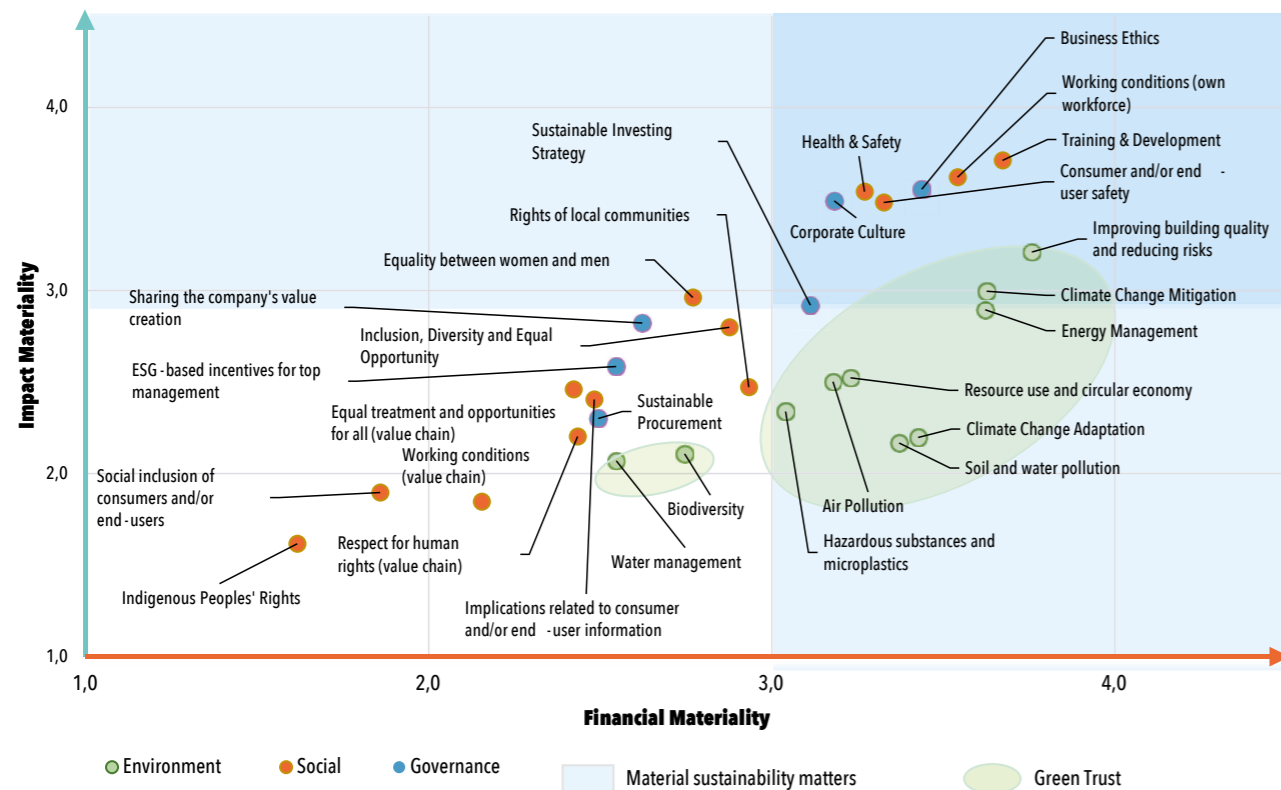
Impact Materiality

4,0

3,0

2,0

1,0

Business Ethics

Working conditions (own workforce)

Training & Development

Consumer and/or end - user safety

Health & Safety

Corporate Culture

Sustainable Investing Strategy

Rights of local communities

Improving building quality and reducing risks

Equality between women and men

Climate Change Mitigation

Energy Management

Sharing the company's value creation

Inclusion, Diversity and Equal Opportunity

ESG - based incentives for top management

Resource use and circular economy

Equal treatment and opportunities for all (value chain)

Sustainable Procurement

Climate Change Adaptation

Working conditions (value chain)

Soil and water pollution

Social inclusion of consumers and/or end - users

Biodiversity

Air Pollution

Respect for human rights (value chain)

Hazardous substances and microplastics

Water management

Indigenous Peoples' Rights

Implications related to consumer and/or end - user information

1,0

2,0

3,0

4,0

Financial Materiality

Environment

Social

Governance

Material sustainability matters

Green Trust